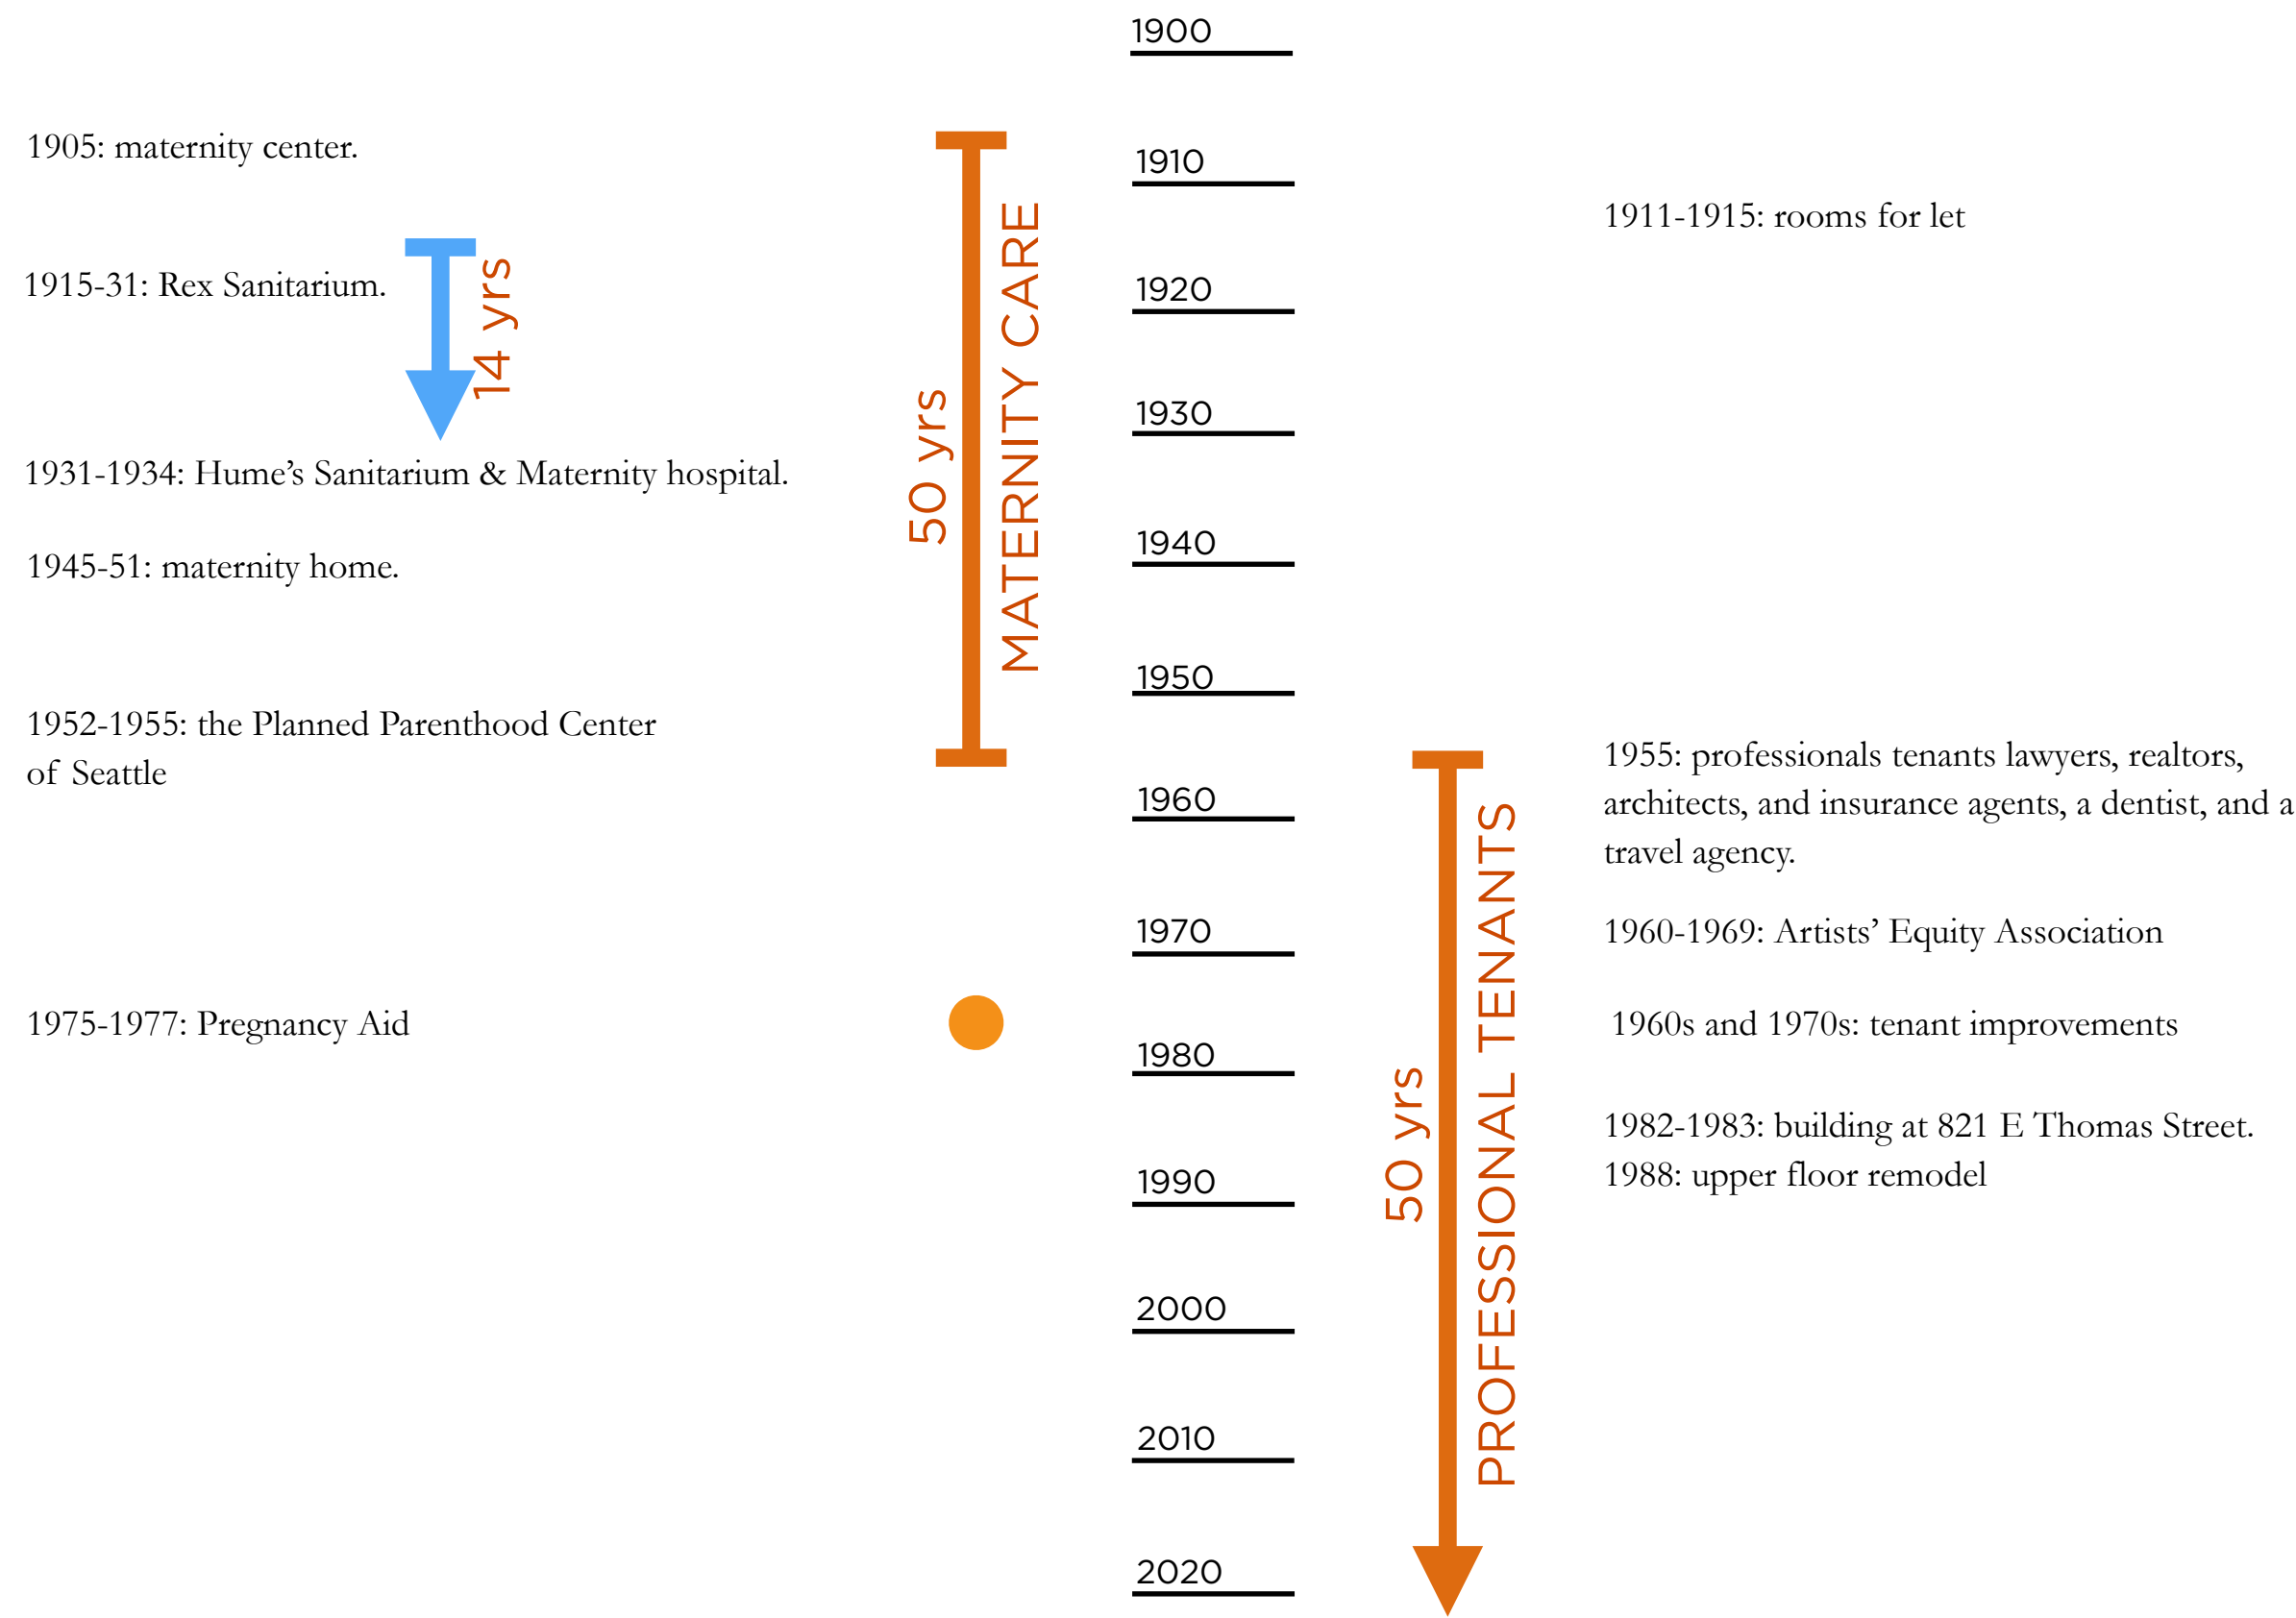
1900

1905: maternity center.

1910

1911-1915: rooms for let

1915-31: Rex Sanitarium.

14 yrs

1920

50 yrs

MATERNITY CARE

1930

1931-1934: Hume's Sanitarium & Maternity hospital.

1940

1945-51: maternity home.

1950

1952-1955: the Planned Parenthood Center of Seattle

1955: professionals tenants lawyers, realtors, architects, and insurance agents, a dentist, and a travel agency.

1960

1970

1960-1969: Artists' Equity Association

1975-1977: Pregnancy Aid

1960s and 1970s: tenant improvements

1980

50 yrs

PROFESSIONAL TENANTS

1982-1983: building at 821 E Thomas Street.
1988: upper floor remodel

1990

2000

2010

2020